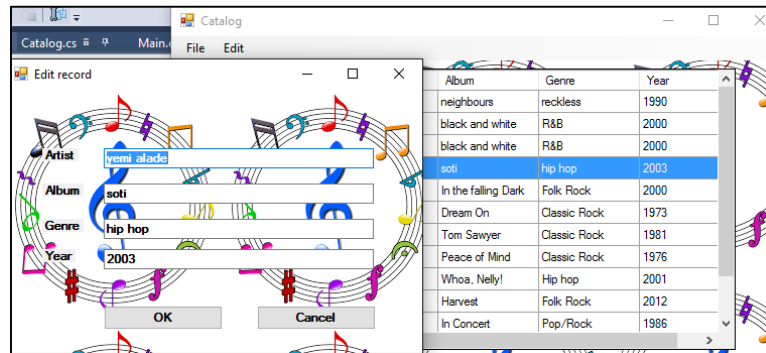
Catalog.cs
Main.c
Catalog
File Edit
Edit record
Artist yemi alade
Album soti
Genre hip hop
Year 2003
OK
Cancel

| Album | Genre | Year |
|---|---|---|
| neighbours | reckless | 1990 |
| black and white | R&B | 2000 |
| black and white | R&B | 2000 |
| soti | hip hop | 2003 |
| In the falling Dark | Folk Rock | 2000 |
| Dream On | Classic Rock | 1973 |
| Tom Sawyer | Classic Rock | 1981 |
| Peace of Mind | Classic Rock | 1976 |
| Whoa, Nelly! | Hip hop | 2001 |
| Harvest | Folk Rock | 2012 |
| In Concert | Pop/Rock | 1986 |